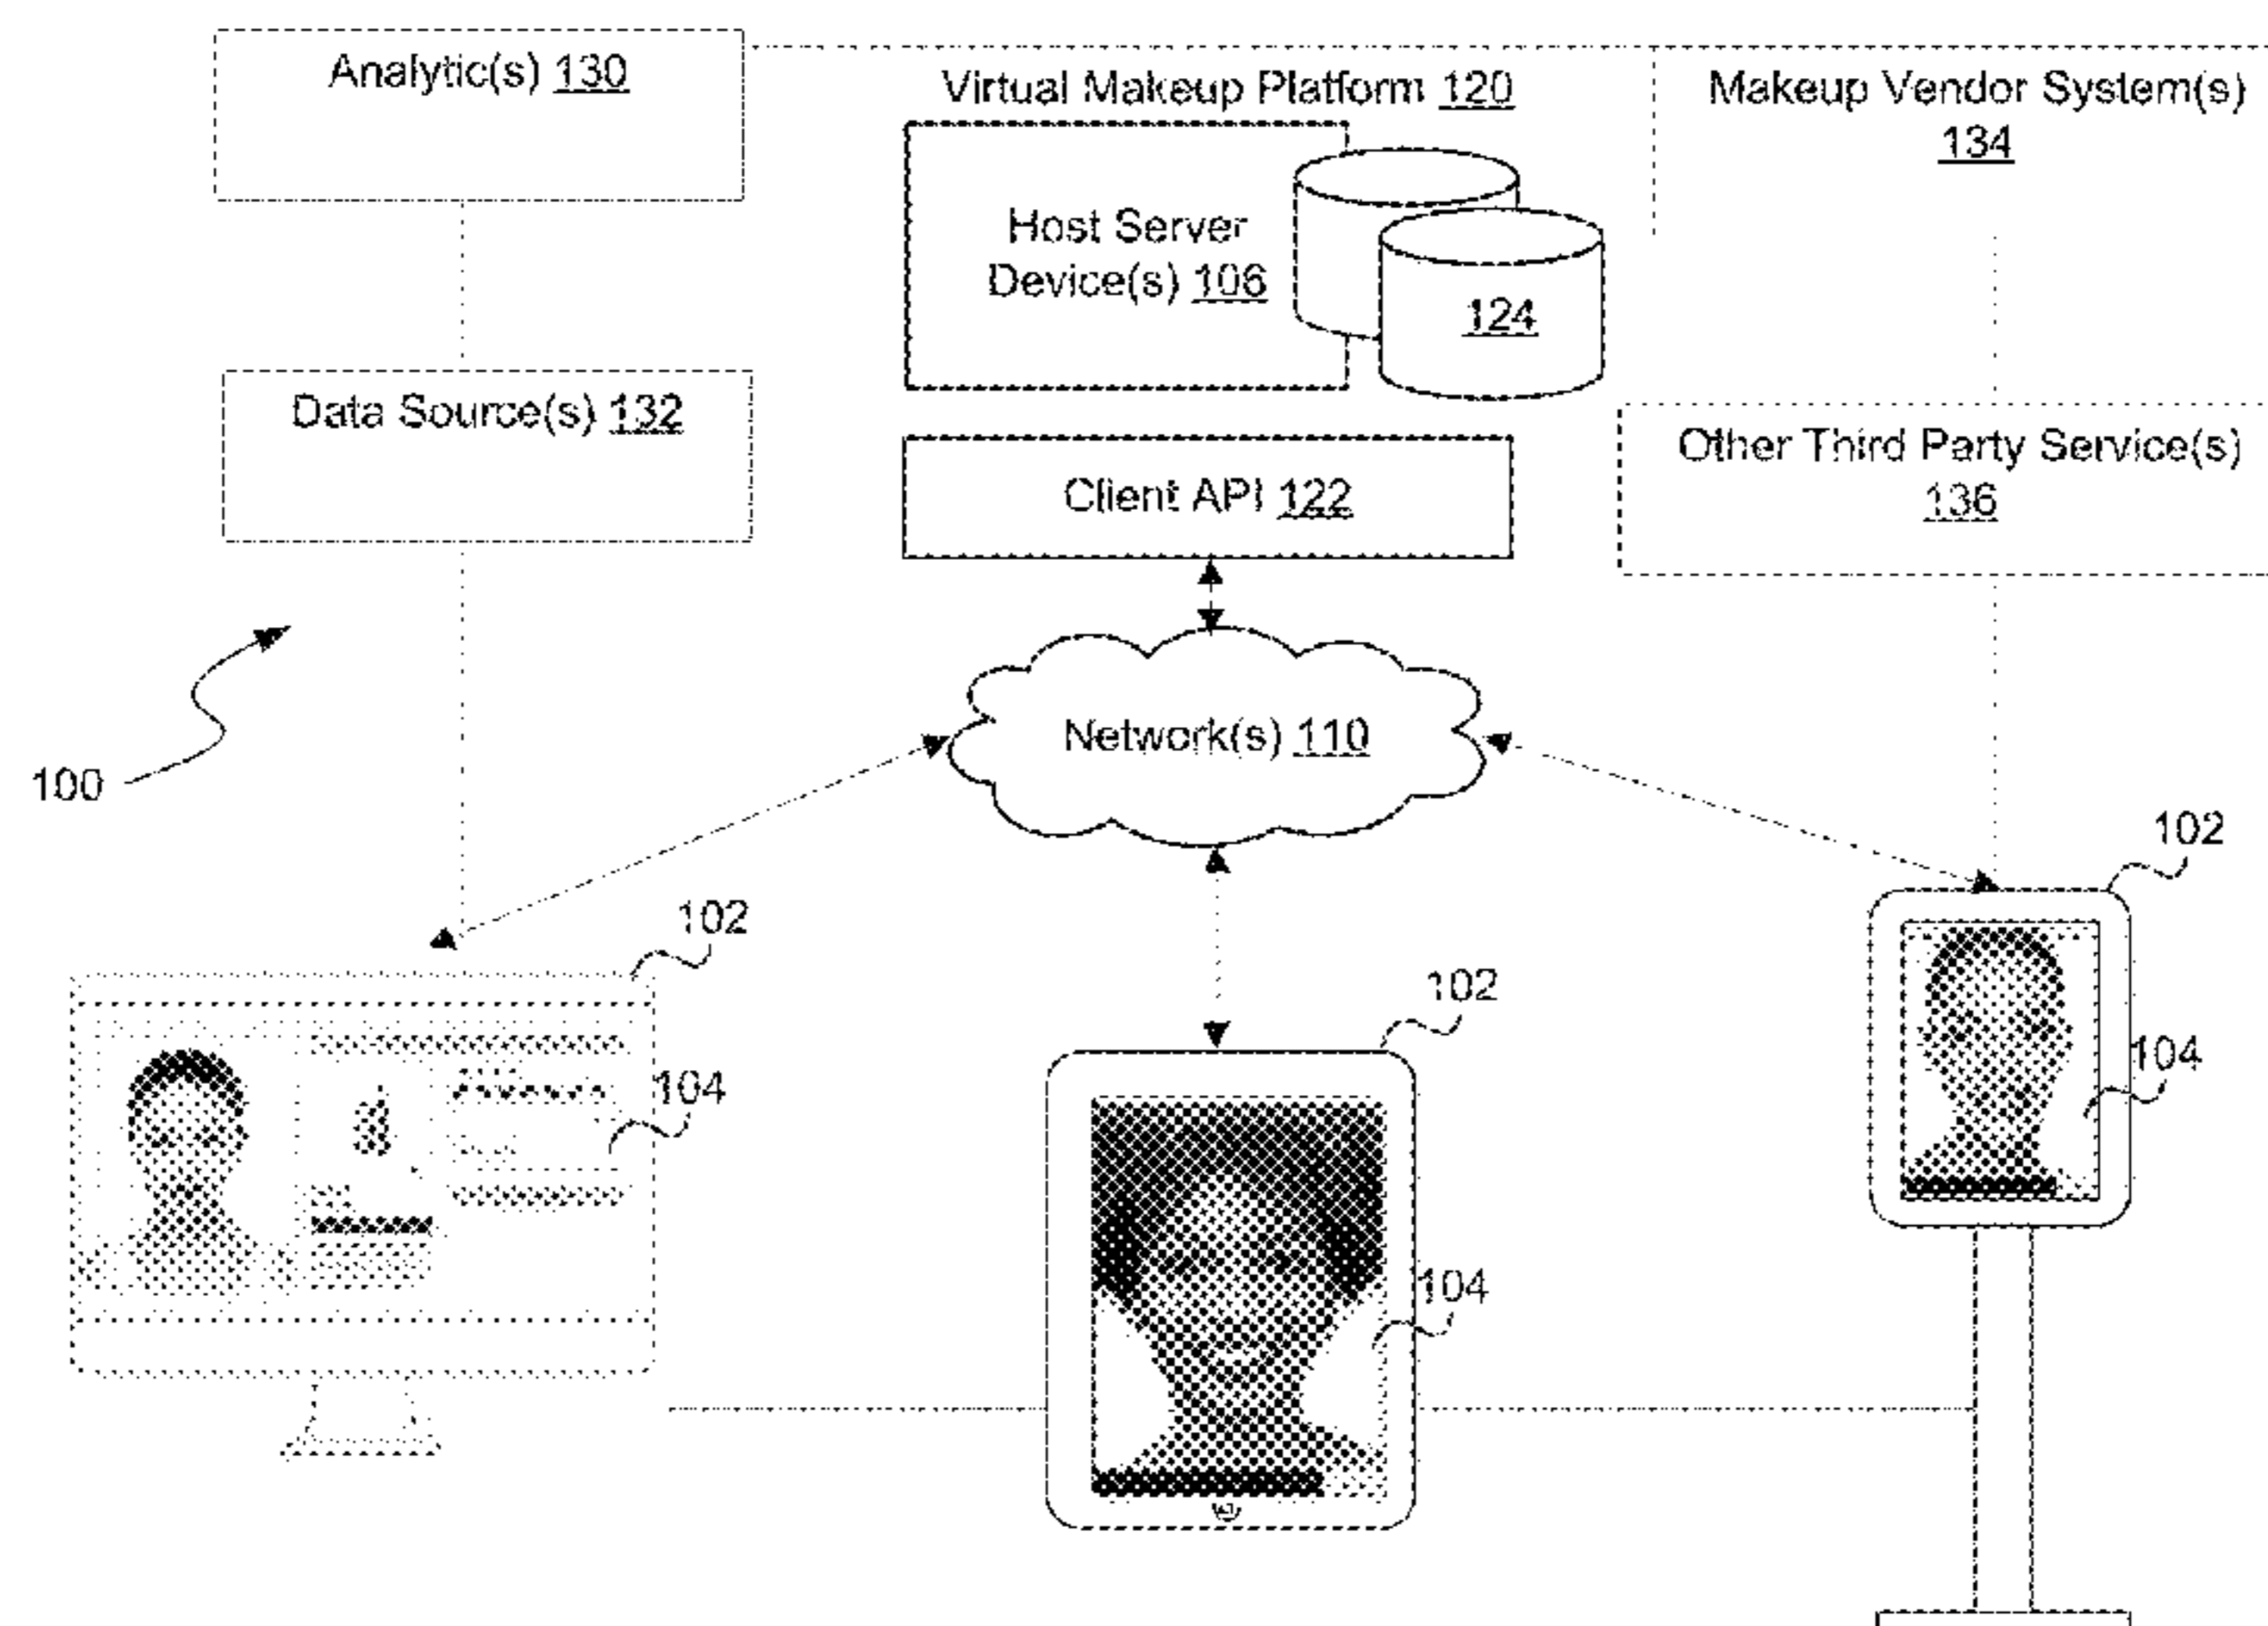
Analytic(s) 130

Virtual Makeup Platform 120

Makeup Vendor System(s) 134

Host Server Device(s) 106

124

Data Source(s) 132

Client API 122

Other Third Party Service(s) 136

Network(s) 110

100

102

102

102

104

104

104